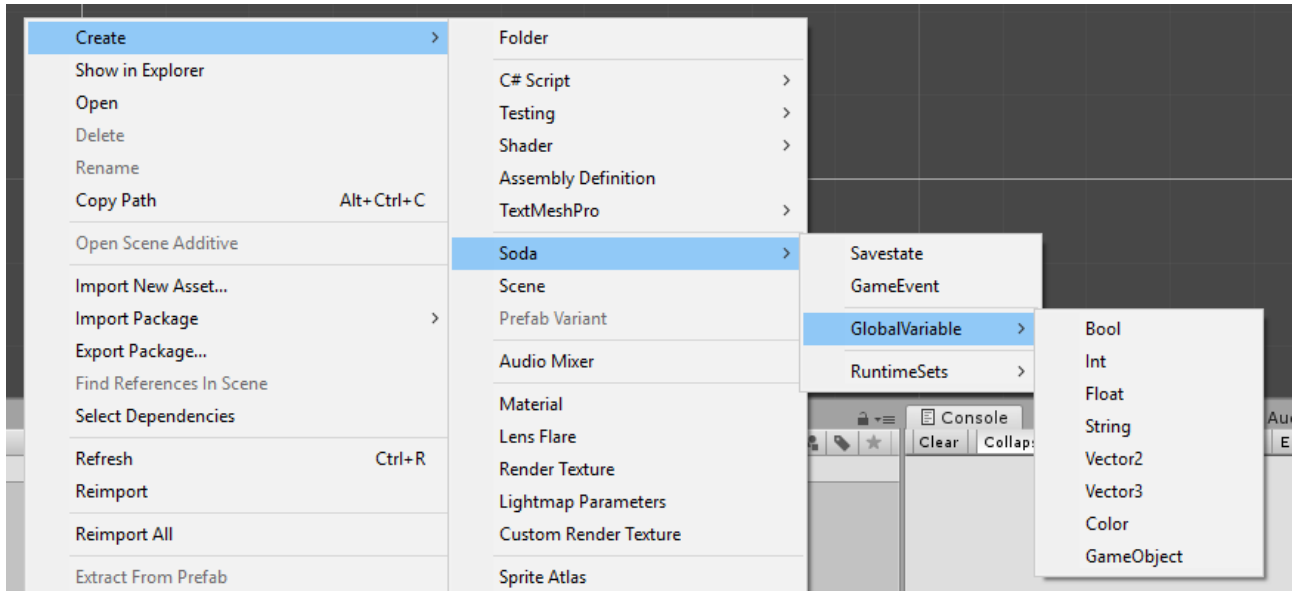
Create >
Show in Explorer
Open
Delete
Rename
Copy Path Alt+Ctrl+C
Open Scene Additive
Import New Asset...
Import Package >
Export Package...
Find References In Scene
Select Dependencies
Refresh Ctrl+R
Reimport
Reimport All
Extract From Prefab

Folder
C# Script >
Testing >
Shader >
Assembly Definition
TextMeshPro >
Soda >
Scene
Prefab Variant
Audio Mixer
Material
Lens Flare
Render Texture
Lightmap Parameters
Custom Render Texture
Sprite Atlas

Savestate
GameEvent
GlobalVariable >
RuntimeSets >

Bool
Int
Float
String
Vector2
Vector3
Color
GameObject

Console
Clear
Collaps
Au
E